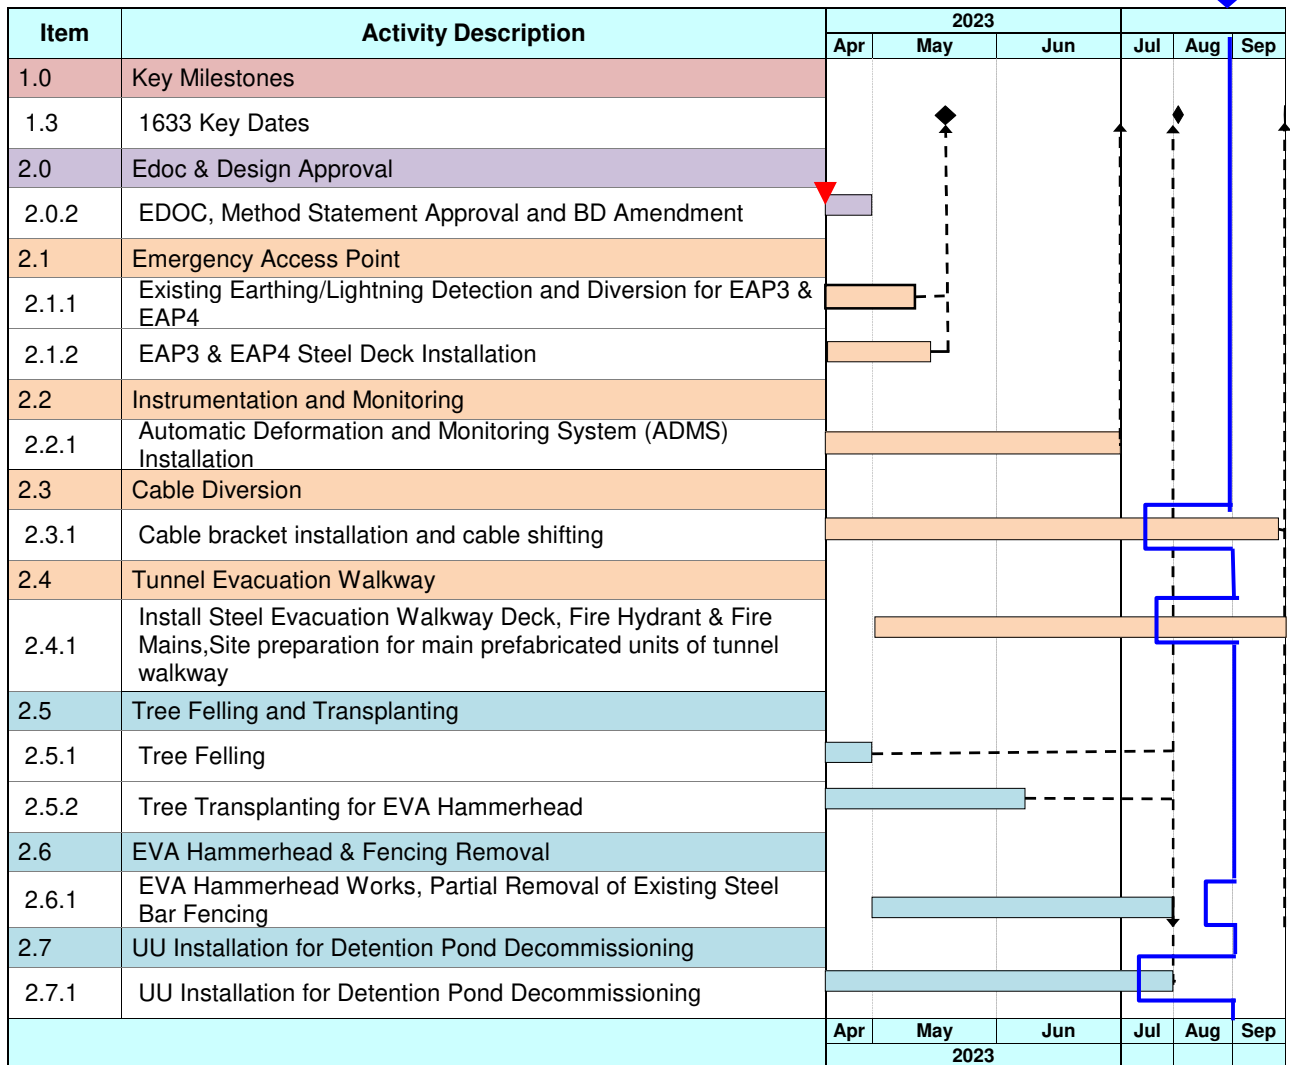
| Item | Activity Description | 2023 Apr | May | Jun | Jul | Aug | Sep |
|---|---|---|---|---|---|---|---|
| 1.0 | Key Milestones | | | | | | |
| 1.3 | 1633 Key Dates | | | | | | |
| 2.0 | Edoc & Design Approval | | | | | | |
| 2.0.2 | EDOC, Method Statement Approval and BD Amendment | | | | | | |
| 2.1 | Emergency Access Point | | | | | | |
| 2.1.1 | Existing Earthing/Lightning Detection and Diversion for EAP3 & EAP4 | | | | | | |
| 2.1.2 | EAP3 & EAP4 Steel Deck Installation | | | | | | |
| 2.2 | Instrumentation and Monitoring | | | | | | |
| 2.2.1 | Automatic Deformation and Monitoring System (ADMS) Installation | | | | | | |
| 2.3 | Cable Diversion | | | | | | |
| 2.3.1 | Cable bracket installation and cable shifting | | | | | | |
| 2.4 | Tunnel Evacuation Walkway | | | | | | |
| 2.4.1 | Install Steel Evacuation Walkway Deck, Fire Hydrant & Fire Mains,Site preparation for main prefabricated units of tunnel walkway | | | | | | |
| 2.5 | Tree Felling and Transplanting | | | | | | |
| 2.5.1 | Tree Felling | | | | | | |
| 2.5.2 | Tree Transplanting for EVA Hammerhead | | | | | | |
| 2.6 | EVA Hammerhead & Fencing Removal | | | | | | |
| 2.6.1 | EVA Hammerhead Works, Partial Removal of Existing Steel Bar Fencing | | | | | | |
| 2.7 | UU Installation for Detention Pond Decommissioning | | | | | | |
| 2.7.1 | UU Installation for Detention Pond Decommissioning | | | | | | |
| | | Apr | May | Jun | Jul | Aug | Sep |
| | | 2023 | | | | | |